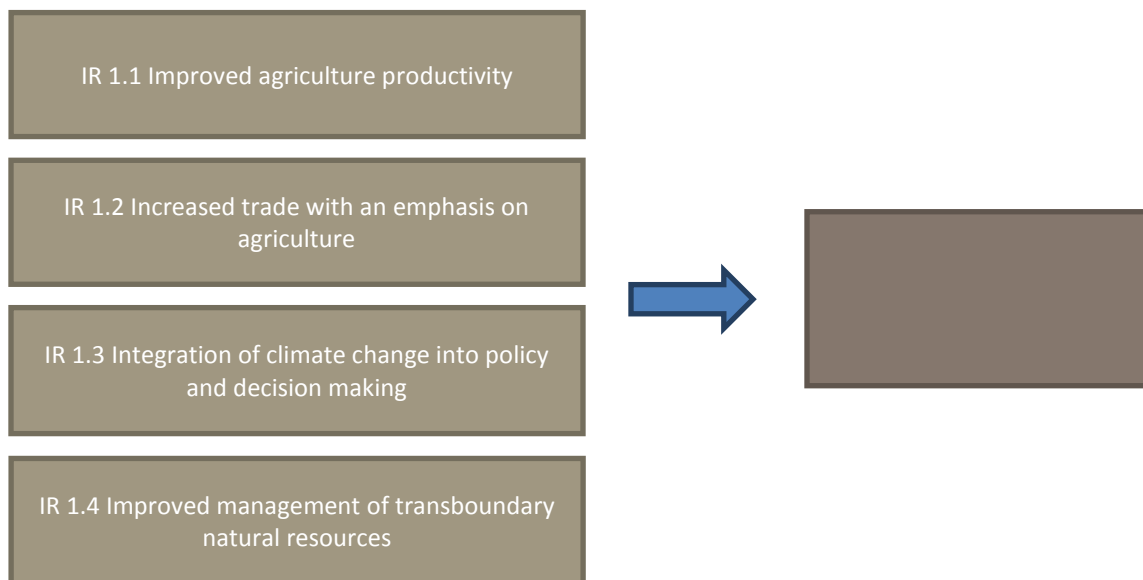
IR 1.1 Improved agriculture productivity

IR 1.2 Increased trade with an emphasis on agriculture

IR 1.3 Integration of climate change into policy and decision making

IR 1.4 Improved management of transboundary natural resources